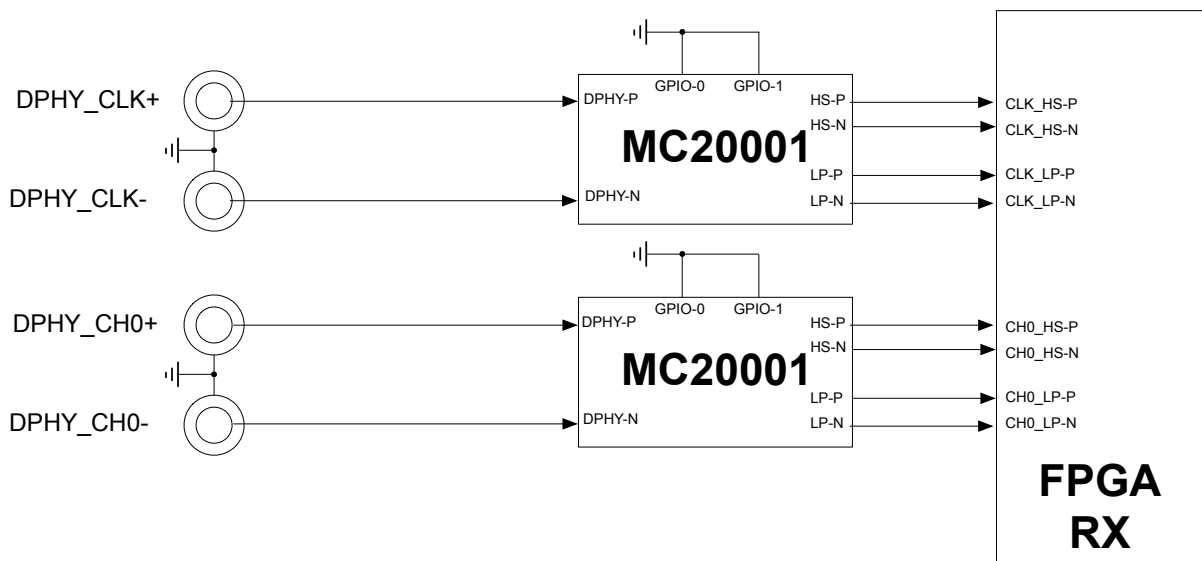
DPHY_CLK+

DPHY_CLK-

GPIO-0 GPIO-1

DPHY-P

DPHY-N

MC20001

HS-P
HS-N
LP-P
LP-N

CLK_HS-P
CLK_HS-N
CLK_LP-P
CLK_LP-N

DPHY_CH0+

DPHY_CH0-

GPIO-0 GPIO-1

DPHY-P

DPHY-N

MC20001

HS-P
HS-N
LP-P
LP-N

CH0_HS-P
CH0_HS-N
CH0_LP-P
CH0_LP-N

FPGA
RX